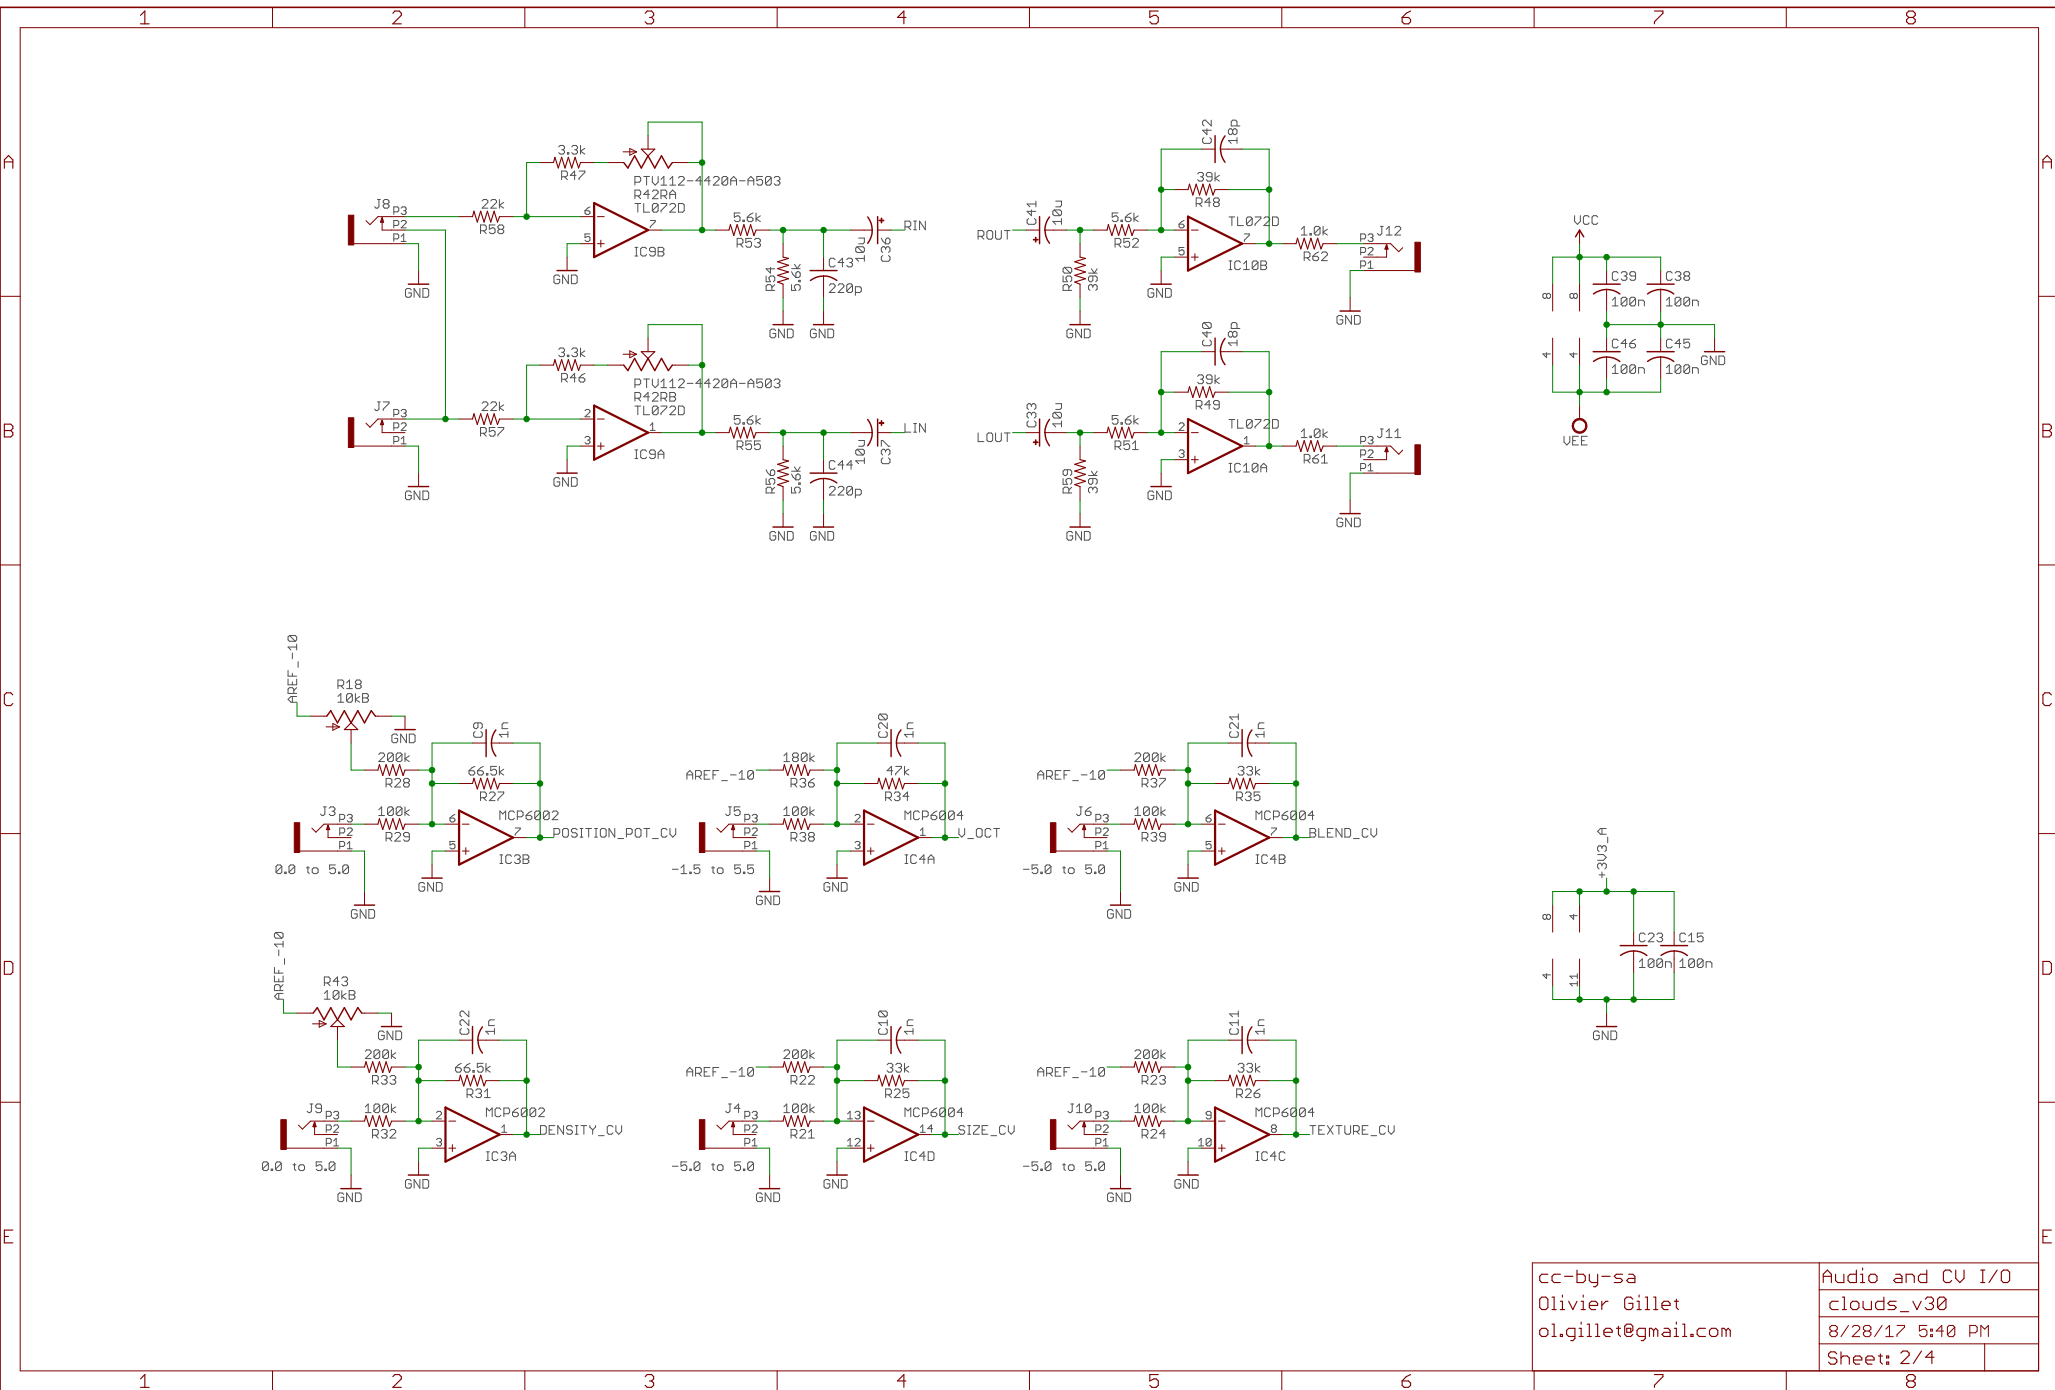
1 2 3 4 5 6 7 8

A

J8 P3 P2 P1
GND
22k R58
3.3k R47
PTV112-4420A-A503 R42RA TL072D
6 5 7
IC9B
GND
5.6k R53
R54 5.6k
C43 220p
10u C36
RIN
GND GND

ROUT
C41 10u
R50 39k
GND
5.6k R52
C42 18p
39k R48
TL072D
6 5 7
IC10B
GND
1.0k R62
P3 J12 P2 P1
GND

VCC
8 8
C39 100n
C38 100n
4 4
C46 100n
C45 100n
GND
VEE

B

J7 P3 P2 P1
GND
22k R57
3.3k R46
PTV112-4420A-A503 R42RB TL072D
2 3 1
IC9A
GND
5.6k R55
R56 5.6k
C44 220p
10u C37
LIN
GND GND

LOUT
C33 10u
R59 39k
GND
5.6k R51
C40 18p
39k R49
TL072D
2 3 1
IC10A
GND
1.0k R61
P3 J11 P2 P1
GND

C

AREF_-10
R18 10kB
GND
200k R28
C9 1n
66.5k R27
J3 P3 P2 P1
100k R29
6 5 7
MCP6002
POSITION_POT_CV
IC3B
0.0 to 5.0
GND GND

AREF_-10
180k R36
C20 1n
47k R34
J5 P3 P2 P1
100k R38
2 3 1
MCP6004
V_OCT
IC4A
-1.5 to 5.5
GND GND

AREF_-10
200k R37
C21 1n
33k R35
J6 P3 P2 P1
100k R39
6 5 7
MCP6004
BLEND_CV
IC4B
-5.0 to 5.0
GND GND

+3V3_A
8 4
C23 100n
C15 100n
4 11
GND

D

AREF_-10
R43 10kB
GND
200k R33
C22 1n
66.5k R31
J9 P3 P2 P1
100k R32
2 3 1
MCP6002
DENSITY_CV
IC3A
0.0 to 5.0
GND GND

AREF_-10
200k R22
C10 1n
33k R25
J4 P3 P2 P1
100k R21
13 12 14
MCP6004
SIZE_CV
IC4D
-5.0 to 5.0
GND GND

AREF_-10
200k R23
C11 1n
33k R26
J10 P3 P2 P1
100k R24
9 10 8
MCP6004
TEXTURE_CV
IC4C
-5.0 to 5.0
GND GND

E

cc-by-sa
Olivier Gillet
ol.gillet@gmail.com
Audio and CV I/O
clouds_v30
8/28/17 5:40 PM
Sheet: 2/4

1 2 3 4 5 6 7 8